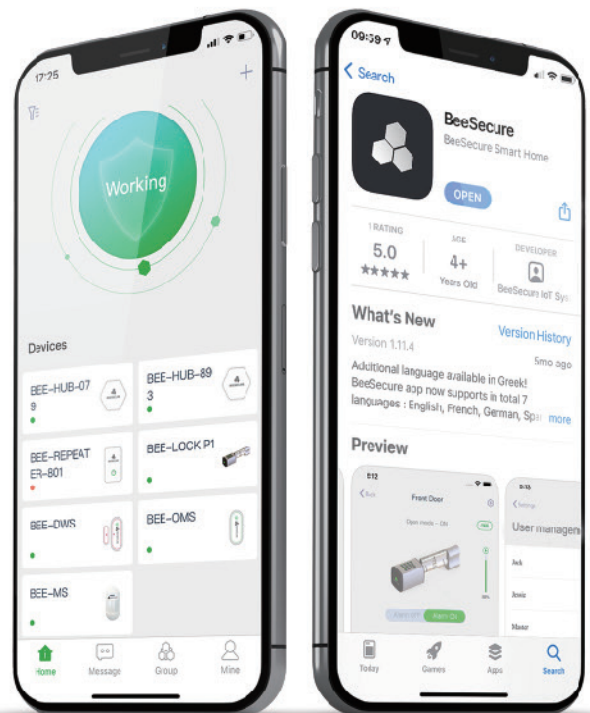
17:25

+

Working

Devices

BEE-HUB-079

BEE-HUB-893

BEE-REPEATER-801

BEE-LOCK P1

BEE-DWS

BEE-OMS

BEE-MS

Home Message Group Mine

09:59

< Search

BeeSecure

BeeSecure Smart Home

OPEN

1 RATING
5.0
★★★★★

AGE
4+
Years Old

DEVELOPER
BeeSecure IoT Sys

What's New

Version History

Version 1.11.4

5mo ago

Additional language available in Greek! BeeSecure app now supports in total 7 languages : English, French, German, Spa more

Preview

Front Door

User managen

Today Games Apps Search